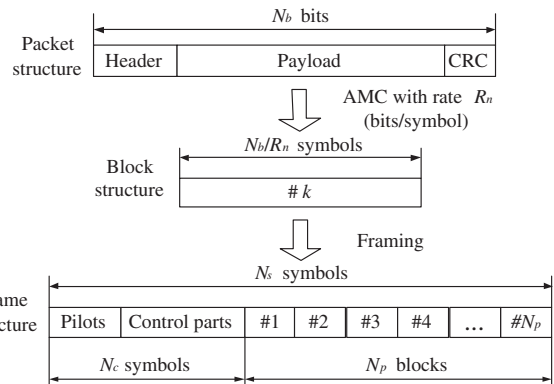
$N_b$ bits

Packet structure

| Header | Payload | CRC |
|---|---|---|

AMC with rate $R_n$ (bits/symbol)

$N_b/R_n$ symbols

Block structure

# $k$

Framing

$N_s$ symbols

ame cture

| Pilots | Control parts | #1 | #2 | #3 | #4 | … | #$N_p$ |
|---|---|---|---|---|---|---|---|

$N_c$ symbols

$N_p$ blocks